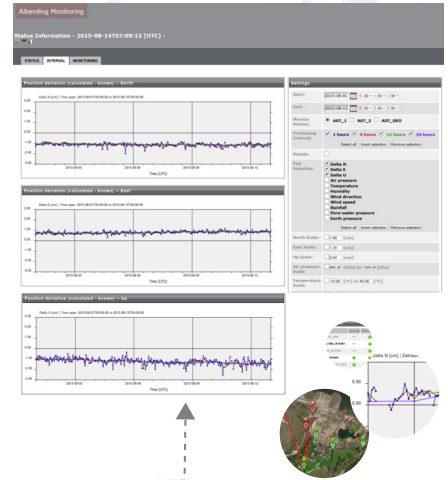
Alberding Monitoring

Status Information - 2015-08-14T07:09:13 [UTC] -

STATUS INTERVAL MONITORING

Position deviation (calculated - known) -- North

Delta N [cm] | Time span: 2015-08-07T00:00:00 to 2015-08-13T00:00:00

Time [UTC]

Position deviation (calculated - known) -- East

Delta E [cm] | Time span: 2015-08-07T00:00:00 to 2015-08-13T00:00:00

Time [UTC]

Position deviation (calculated - known) -- Up

Delta U [cm] | Time span: 2015-08-07T00:00:00 to 2015-08-13T00:00:00

Time [UTC]

Settings

Start: 2015-08-01

End: 2015-08-13

Monitor Station: A07_1 A07_2 A07_GEO

Processing interval: 1 hours 6 hours 12 hours 24 hours

Select all Invert selection Remove selection

Details:

Plot Selection: Delta N Delta E Delta U Air pressure Temperature Humidity Wind direction Wind speed Rainfall Pore-water pressure Earth pressure

Select all Invert selection Remove selection

North Scale: [cm]

East Scale: [cm]

Up Scale: [cm]

Air pressure Scale: [hPa]

Temperature Scale: [°C]

Delta N [cm] | Zeitrau

0.50